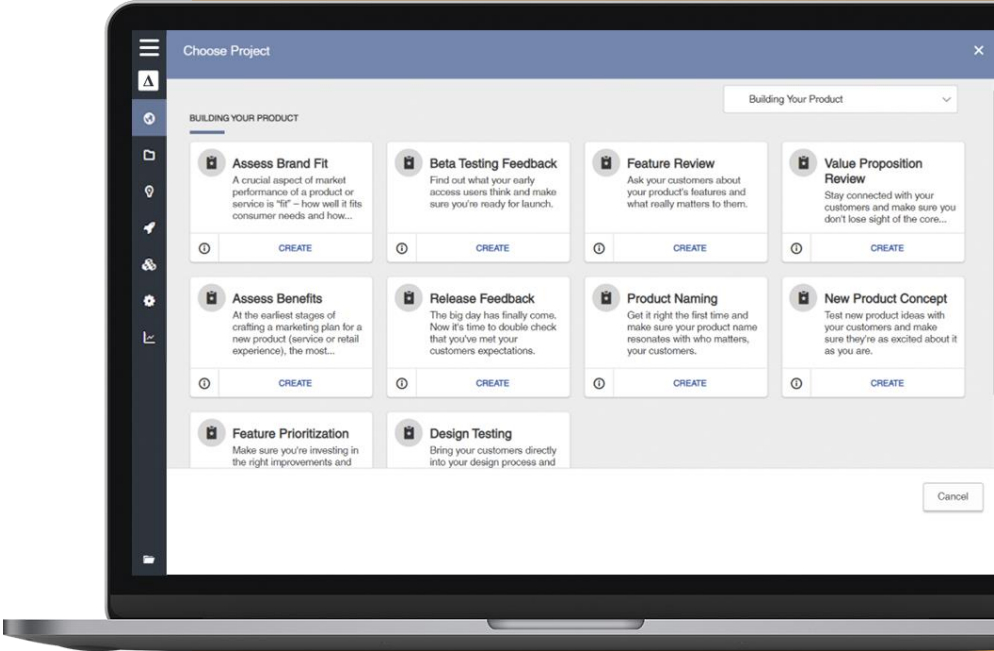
Choose Project

×

Building Your Product

BUILDING YOUR PRODUCT

Assess Brand Fit
A crucial aspect of market performance of a product or service is "fit" – how well it fits consumer needs and how...
CREATE

Beta Testing Feedback
Find out what your early access users think and make sure you're ready for launch.
CREATE

Feature Review
Ask your customers about your product's features and what really matters to them.
CREATE

Value Proposition Review
Stay connected with your customers and make sure you don't lose sight of the core...
CREATE

Assess Benefits
At the earliest stages of crafting a marketing plan for a new product (service or retail experience), the most...
CREATE

Release Feedback
The big day has finally come. Now it's time to double check that you've met your customers expectations.
CREATE

Product Naming
Get it right the first time and make sure your product name resonates with who matters, your customers.
CREATE

New Product Concept
Test new product ideas with your customers and make sure they're as excited about it as you are.
CREATE

Feature Prioritization
Make sure you're investing in the right improvements and

Design Testing
Bring your customers directly into your design process and

Cancel